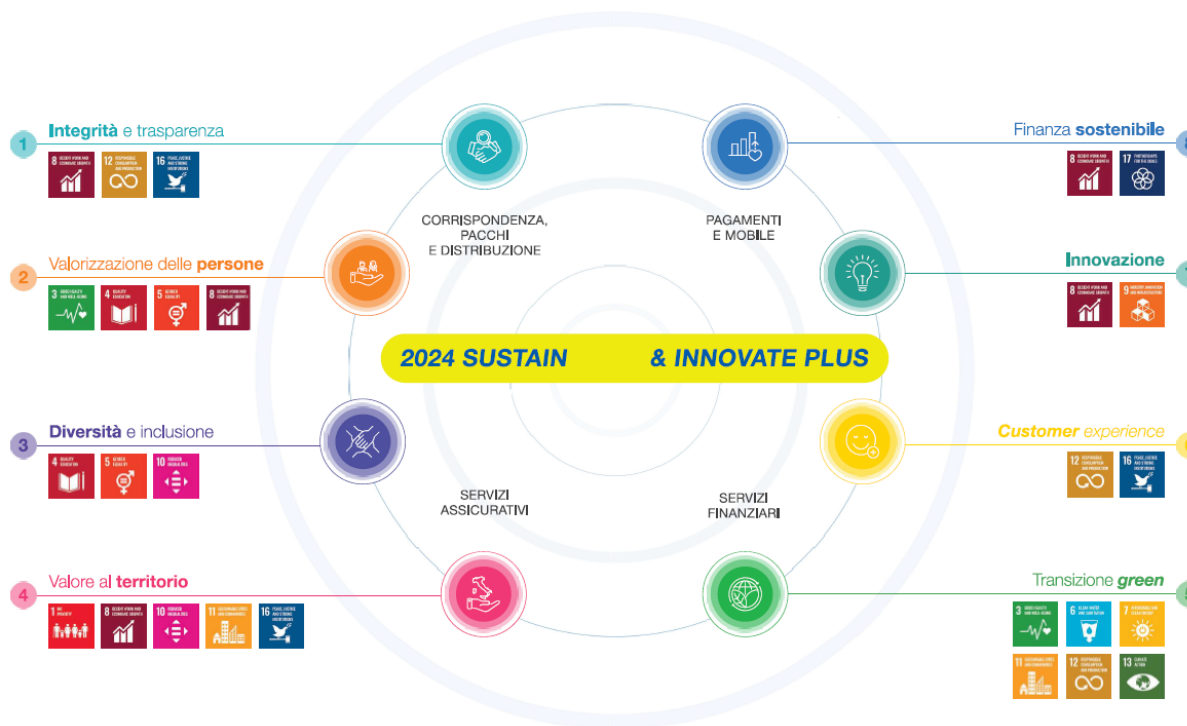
1 Integrità e trasparenza

8 DECENT WORK AND ECONOMIC GROWTH
12 RESPONSIBLE CONSUMPTION AND PRODUCTION
16 PEACE, JUSTICE AND STRONG INSTITUTIONS

2 Valorizzazione delle persone

3 GOOD HEALTH AND WELL-BEING
4 QUALITY EDUCATION
5 GENDER EQUALITY
8 DECENT WORK AND ECONOMIC GROWTH

3 Diversità e inclusione

4 QUALITY EDUCATION
5 GENDER EQUALITY
10 REDUCED INEQUALITIES

4 Valore al territorio

1 NO POVERTY
8 DECENT WORK AND ECONOMIC GROWTH
10 REDUCED INEQUALITIES
11 SUSTAINABLE CITIES AND COMMUNITIES
16 PEACE, JUSTICE AND STRONG INSTITUTIONS

CORRISPONDENZA, PACCHI E DISTRIBUZIONE

PAGAMENTI E MOBILE

2024 SUSTAIN & INNOVATE PLUS

SERVIZI ASSICURATIVI

SERVIZI FINANZIARI

Finanza sostenibile

8 DECENT WORK AND ECONOMIC GROWTH
17 PARTNERSHIPS FOR THE GOALS

Innovazione

8 DECENT WORK AND ECONOMIC GROWTH
9 INDUSTRY, INNOVATION AND INFRASTRUCTURE

Customer experience

12 RESPONSIBLE CONSUMPTION AND PRODUCTION
16 PEACE, JUSTICE AND STRONG INSTITUTIONS

Transizione green

3 GOOD HEALTH AND WELL-BEING
6 CLEAN WATER AND SANITATION
7 AFFORDABLE AND CLEAN ENERGY
11 SUSTAINABLE CITIES AND COMMUNITIES
12 RESPONSIBLE CONSUMPTION AND PRODUCTION
13 CLIMATE ACTION